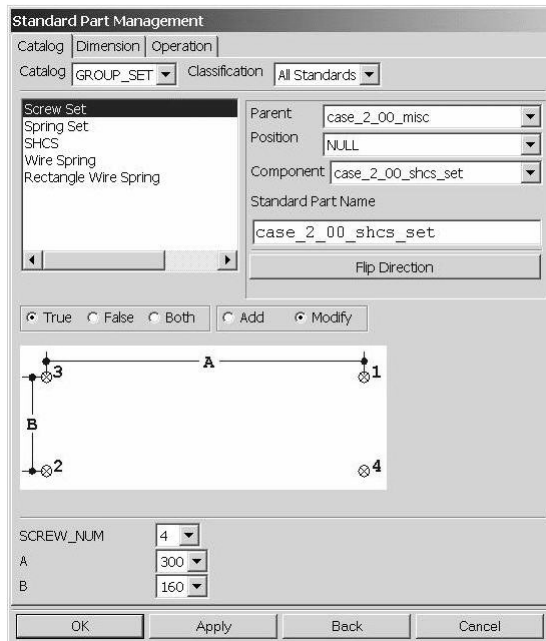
Standard Part Management

Catalog | Dimension | Operation

Catalog GROUP_SET Classification All Standards

Screw Set
Spring Set
SHCS
Wire Spring
Rectangle Wire Spring

Parent case_2_00_misc
Position NULL
Component case_2_00_shcs_set
Standard Part Name
case_2_00_shcs_set
Flip Direction

True False Both Add Modify

3 A 1
B
2 4

SCREW_NUM 4
A 300
B 160

OK Apply Back Cancel